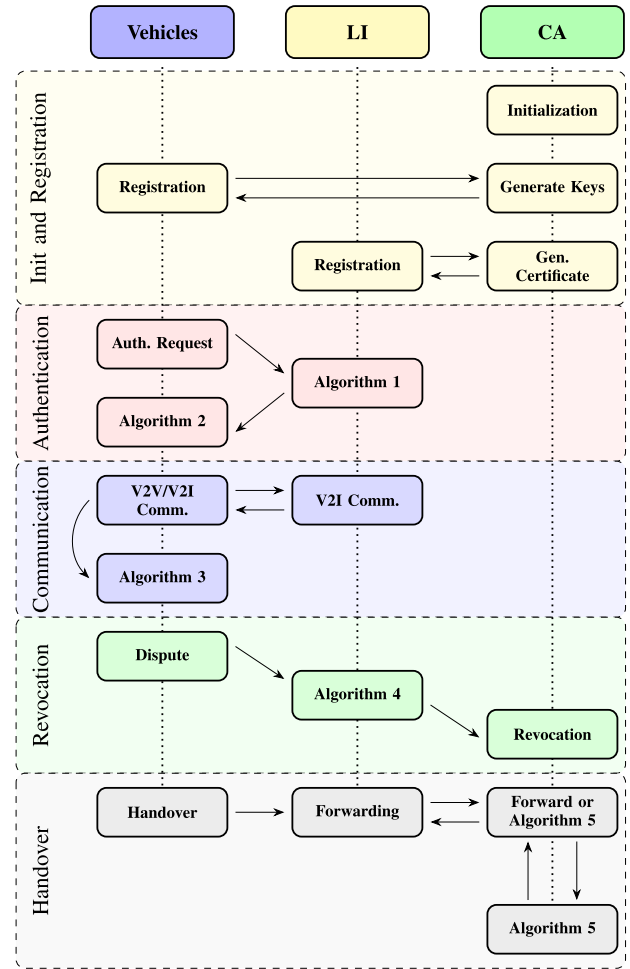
Vehicles

LI

CA

Init and Registration

Initialization

Registration

Generate Keys

Registration

Gen. Certificate

Authentication

Auth. Request

Algorithm 1

Algorithm 2

Communication

V2V/V2I Comm.

V2I Comm.

Algorithm 3

Revocation

Dispute

Algorithm 4

Revocation

Handover

Handover

Forwarding

Forward or Algorithm 5

Algorithm 5